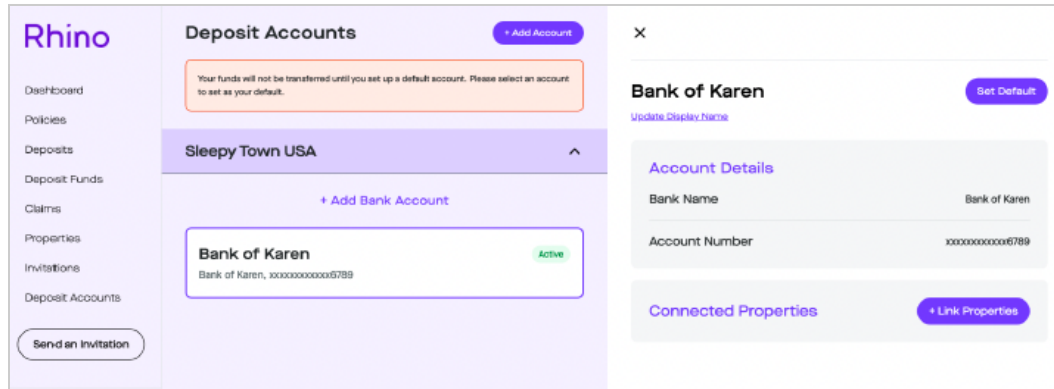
Rhino

Dashboard
Policies
Deposits
Deposit Funds
Claims
Properties
Invitations
Deposit Accounts

Send an Invitation

Deposit Accounts

+ Add Account

Your funds will not be transferred until you set up a default account. Please select an account to set as your default.

Sleepy Town USA

+ Add Bank Account

Bank of Karen
Active
Bank of Karen, xxxxxxxxxxxx6789

×

Bank of Karen
Set Default
Update Display Name

Account Details
Bank Name
Bank of Karen
Account Number
xxxxxxxxxxxx6789

Connected Properties
+ Link Properties